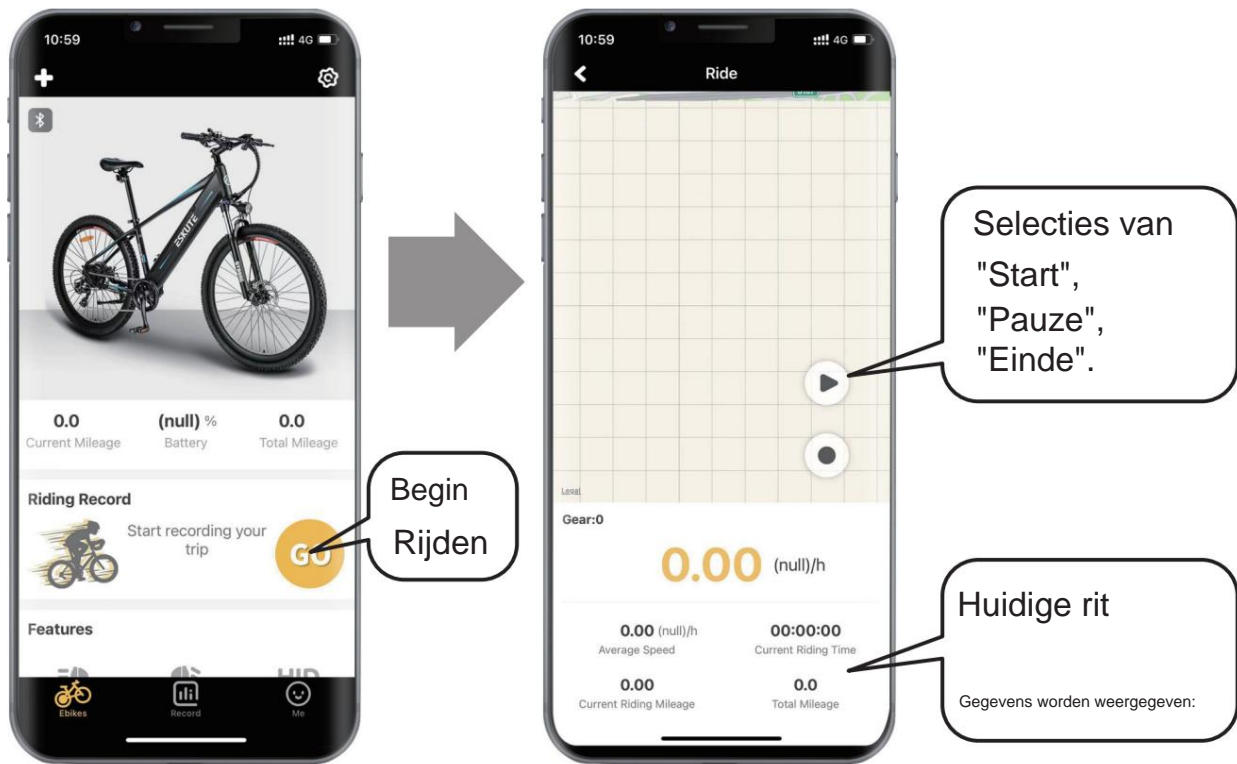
10:59

0.0
Current Mileage

(null) %
Battery

0.0
Total Mileage

Riding Record

Start recording your trip

GO

Features

Ebikes

Record

Me

Begin Rijden

10:59

Ride

Legal

Gear:0

0.00 (null)/h

0.00 (null)/h
Average Speed

00:00:00
Current Riding Time

0.00
Current Riding Mileage

0.0
Total Mileage

Selecties van "Start", "Pauze", "Einde".

Huidige rit

Gegevens worden weergegeven: